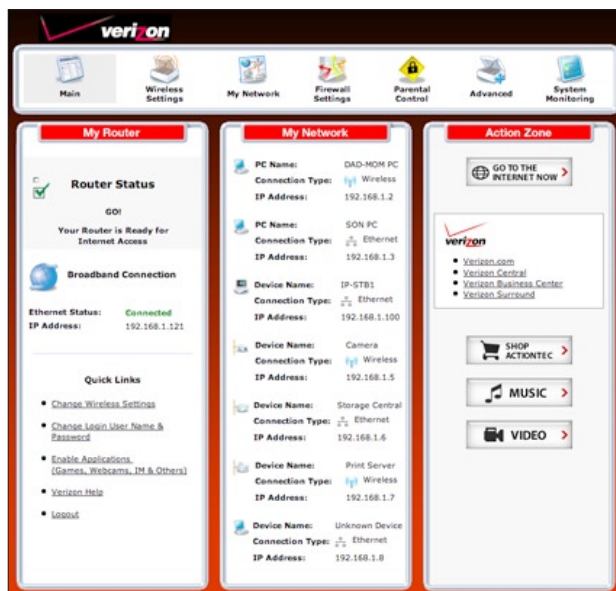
verizon

Main
Wireless Settings
My Network
Firewall Settings
Parental Control
Advanced
System Monitoring

My Router

Router Status

GO!

Your Router is Ready for Internet Access

Broadband Connection

Ethernet Status: Connected
IP Address: 192.168.1.121

Quick Links

Change Wireless Settings
Change Login User Name & Password
Enable Applications (Games, Webcams, IM & Others)
Verizon Help
Logout

My Network

PC Name: DAD-MOM PC
Connection Type: Wireless
IP Address: 192.168.1.2

PC Name: SON PC
Connection Type: Ethernet
IP Address: 192.168.1.3

Device Name: IP-STB1
Connection Type: Ethernet
IP Address: 192.168.1.100

Device Name: Camera
Connection Type: Wireless
IP Address: 192.168.1.5

Device Name: Storage Central
Connection Type: Ethernet
IP Address: 192.168.1.6

Device Name: Print Server
Connection Type: Wireless
IP Address: 192.168.1.7

Device Name: Unknown Device
Connection Type: Ethernet
IP Address: 192.168.1.8

Action Zone

GO TO THE INTERNET NOW

verizon
Verizon.com
Verizon Central
Verizon Business Center
Verizon Surround

SHOP ACTIONTEC
MUSIC
VIDEO